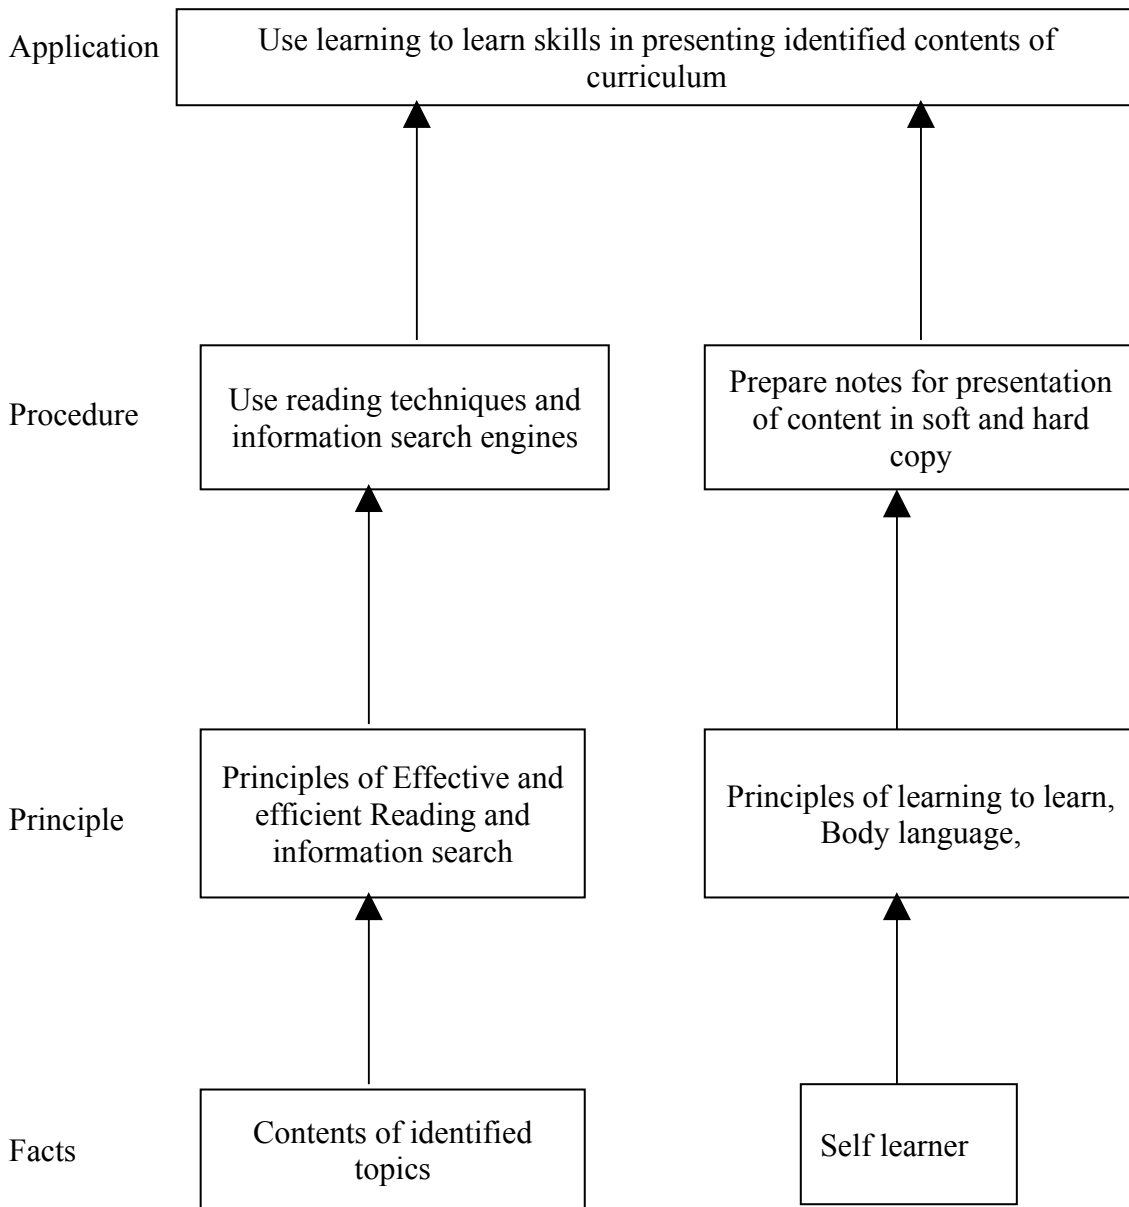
Application

Use learning to learn skills in presenting identified contents of curriculum

Procedure

Use reading techniques and information search engines

Prepare notes for presentation of content in soft and hard copy

Principle

Principles of Effective and efficient Reading and information search

Principles of learning to learn, Body language,

Facts

Contents of identified topics

Self learner